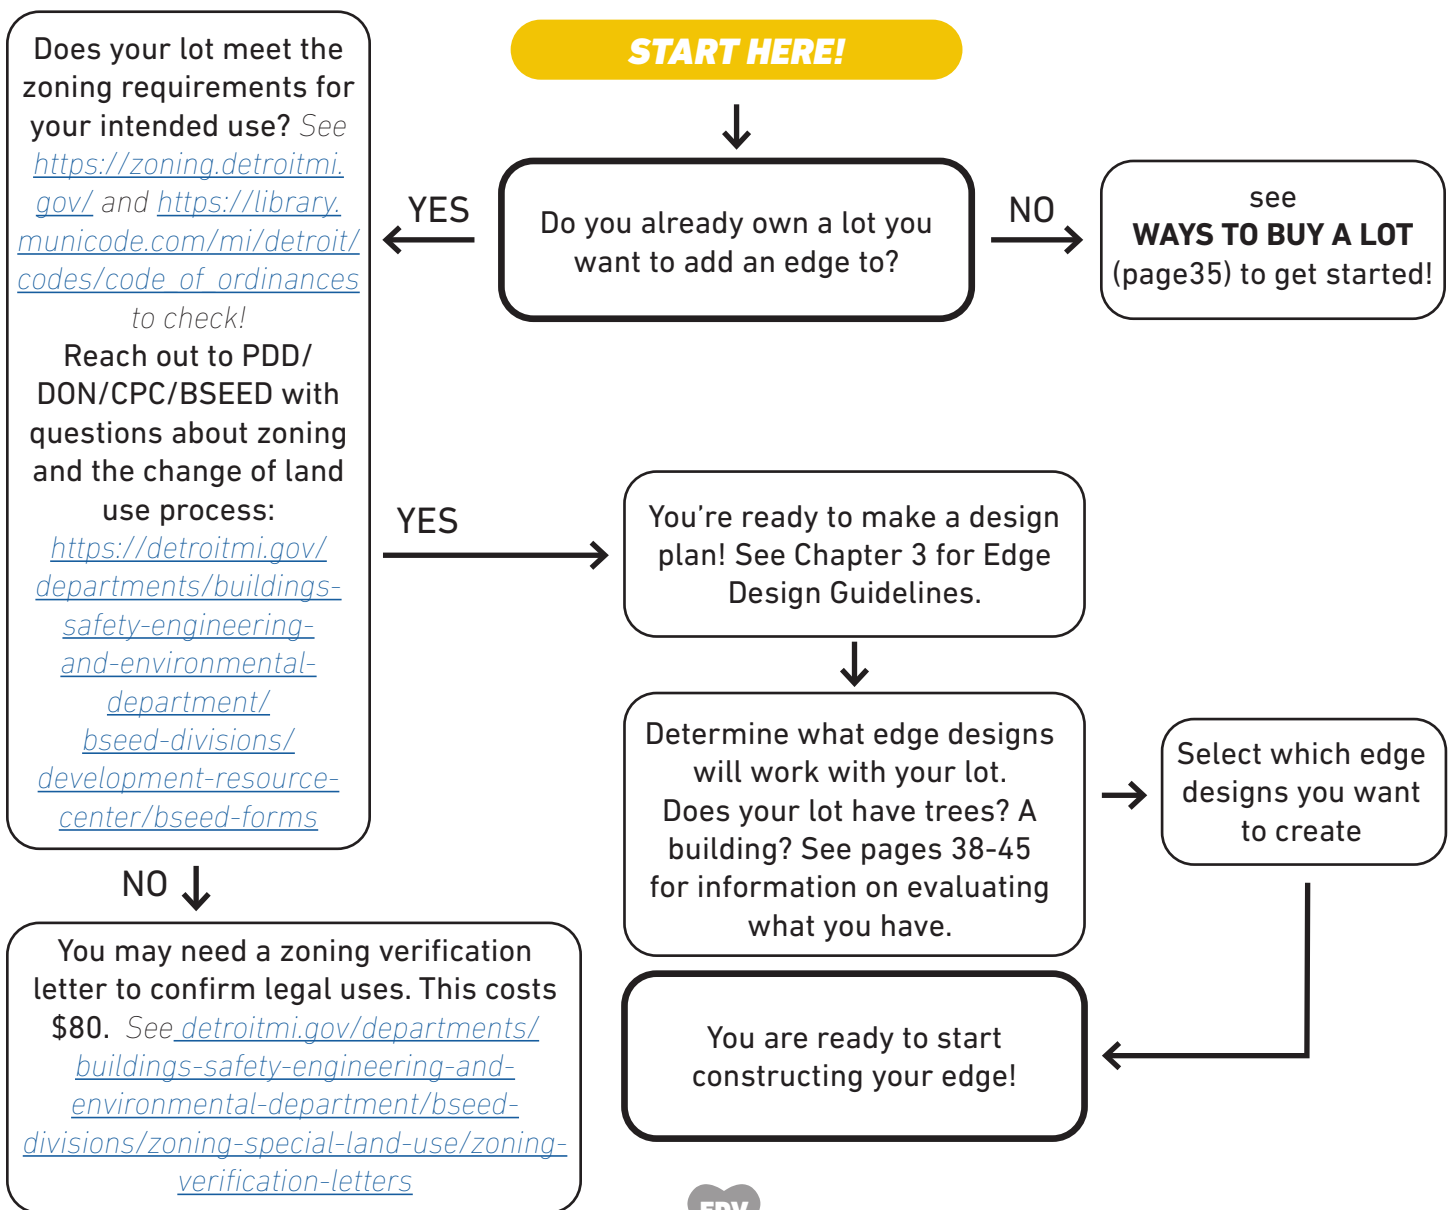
START HERE!

Do you already own a lot you want to add an edge to?

NO

see
WAYS TO BUY A LOT
(page35) to get started!

YES

Does your lot meet the zoning requirements for your intended use? See https://zoning.detroitmi.gov/ and https://library.municode.com/mi/detroit/codes/code_of_ordinances to check!
Reach out to PDD/DON/CPC/BSEED with questions about zoning and the change of land use process: https://detroitmi.gov/departments/buildings-safety-engineering-and-environmental-department/bseed-divisions/development-resource-center/bseed-forms

YES

You're ready to make a design plan! See Chapter 3 for Edge Design Guidelines.

Determine what edge designs will work with your lot. Does your lot have trees? A building? See pages 38-45 for information on evaluating what you have.

Select which edge designs you want to create

You are ready to start constructing your edge!

NO

You may need a zoning verification letter to confirm legal uses. This costs $80. See detroitmi.gov/departments/buildings-safety-engineering-and-environmental-department/bseed-divisions/zoning-special-land-use/zoning-verification-letters

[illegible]